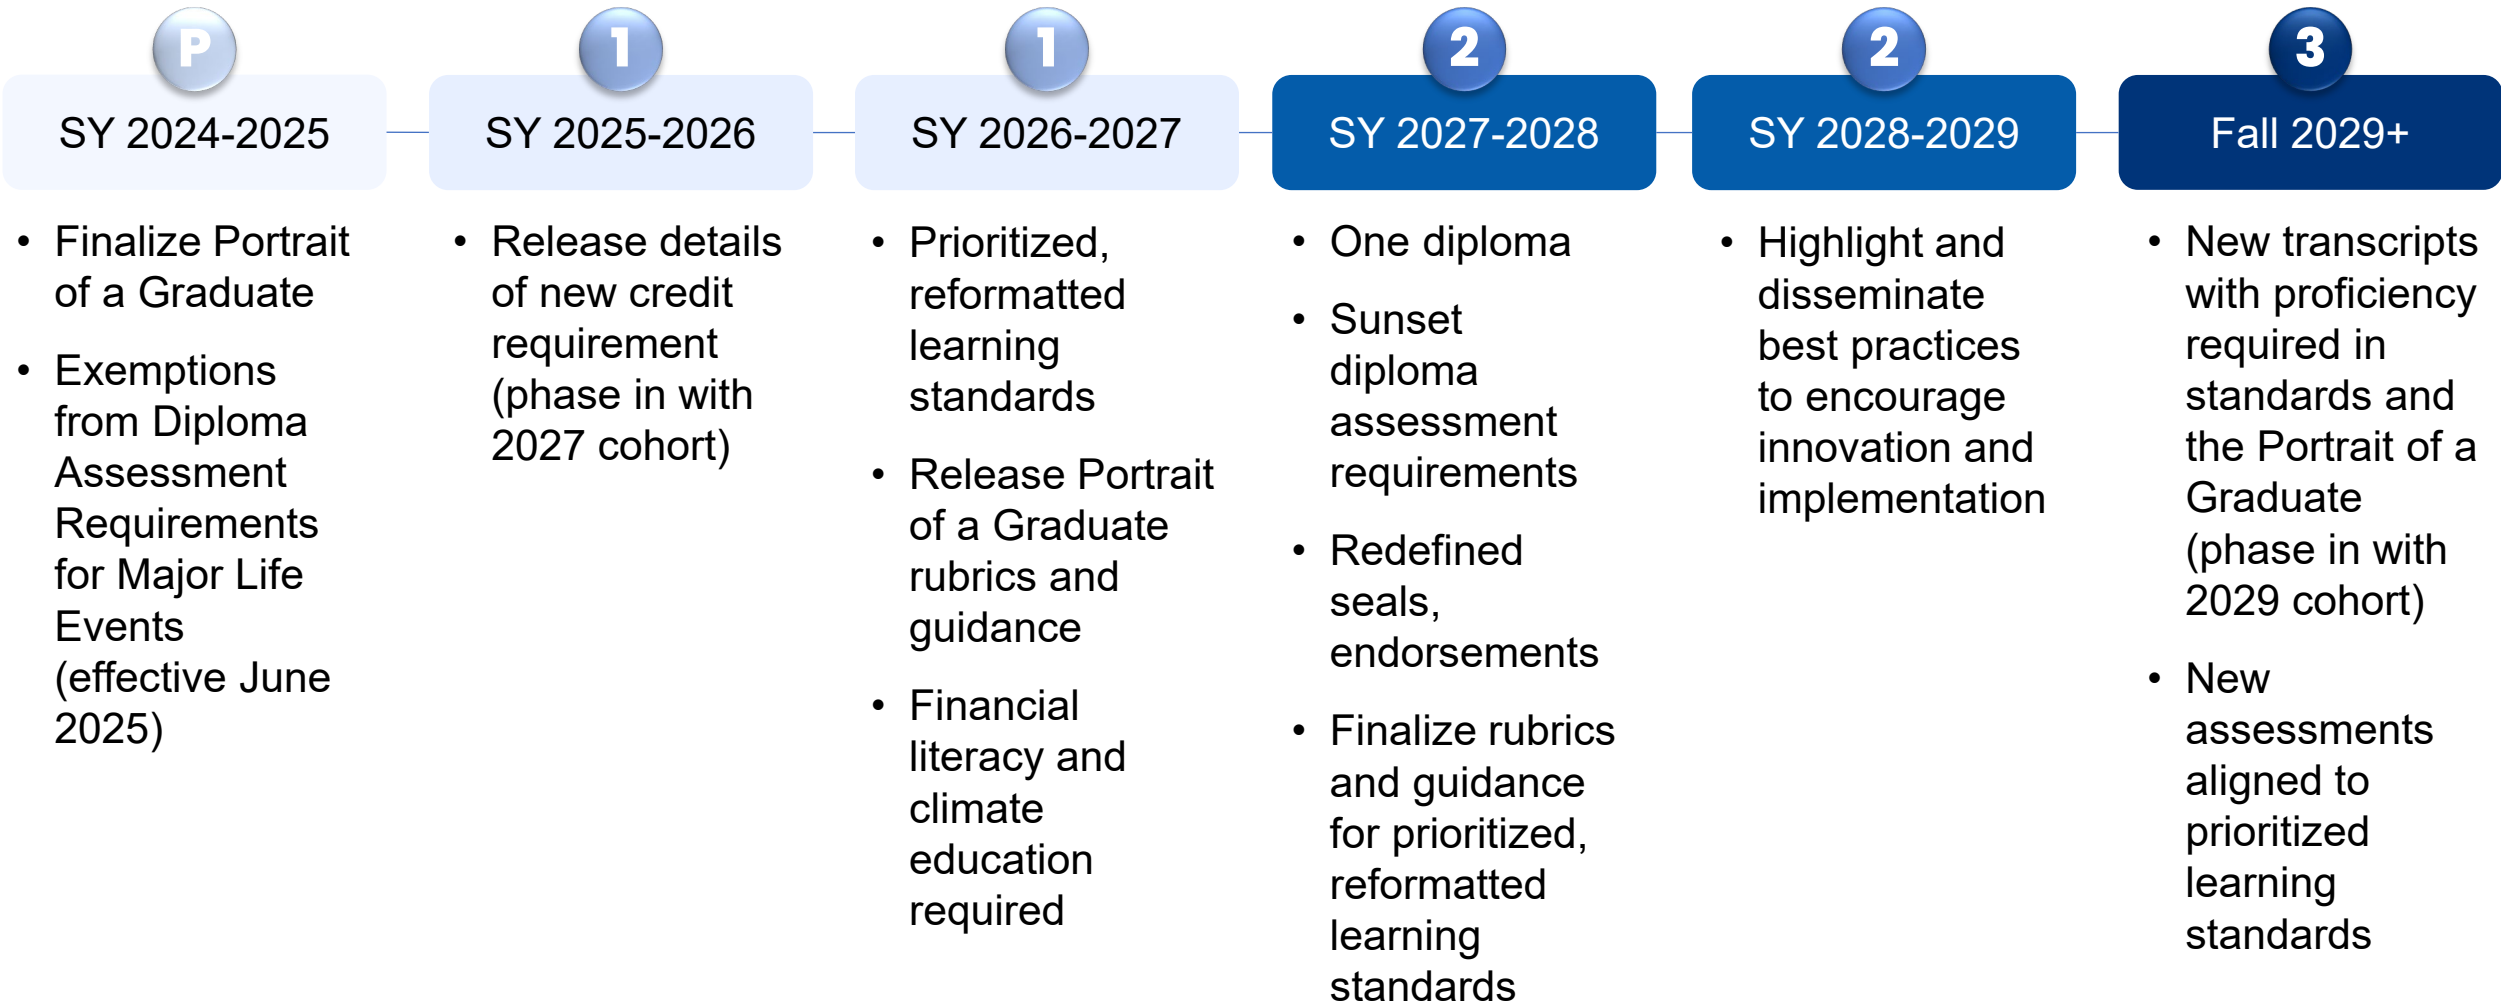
P
SY 2024-2025

- Finalize Portrait of a Graduate
- Exemptions from Diploma Assessment Requirements for Major Life Events (effective June 2025)

1
SY 2025-2026

- Release details of new credit requirement (phase in with 2027 cohort)

1
SY 2026-2027

- Prioritized, reformatted learning standards
- Release Portrait of a Graduate rubrics and guidance
- Financial literacy and climate education required

2
SY 2027-2028

- One diploma
- Sunset diploma assessment requirements
- Redefined seals, endorsements
- Finalize rubrics and guidance for prioritized, reformatted learning standards

2
SY 2028-2029

- Highlight and disseminate best practices to encourage innovation and implementation

3
Fall 2029+

- New transcripts with proficiency required in standards and the Portrait of a Graduate (phase in with 2029 cohort)
- New assessments aligned to prioritized learning standards